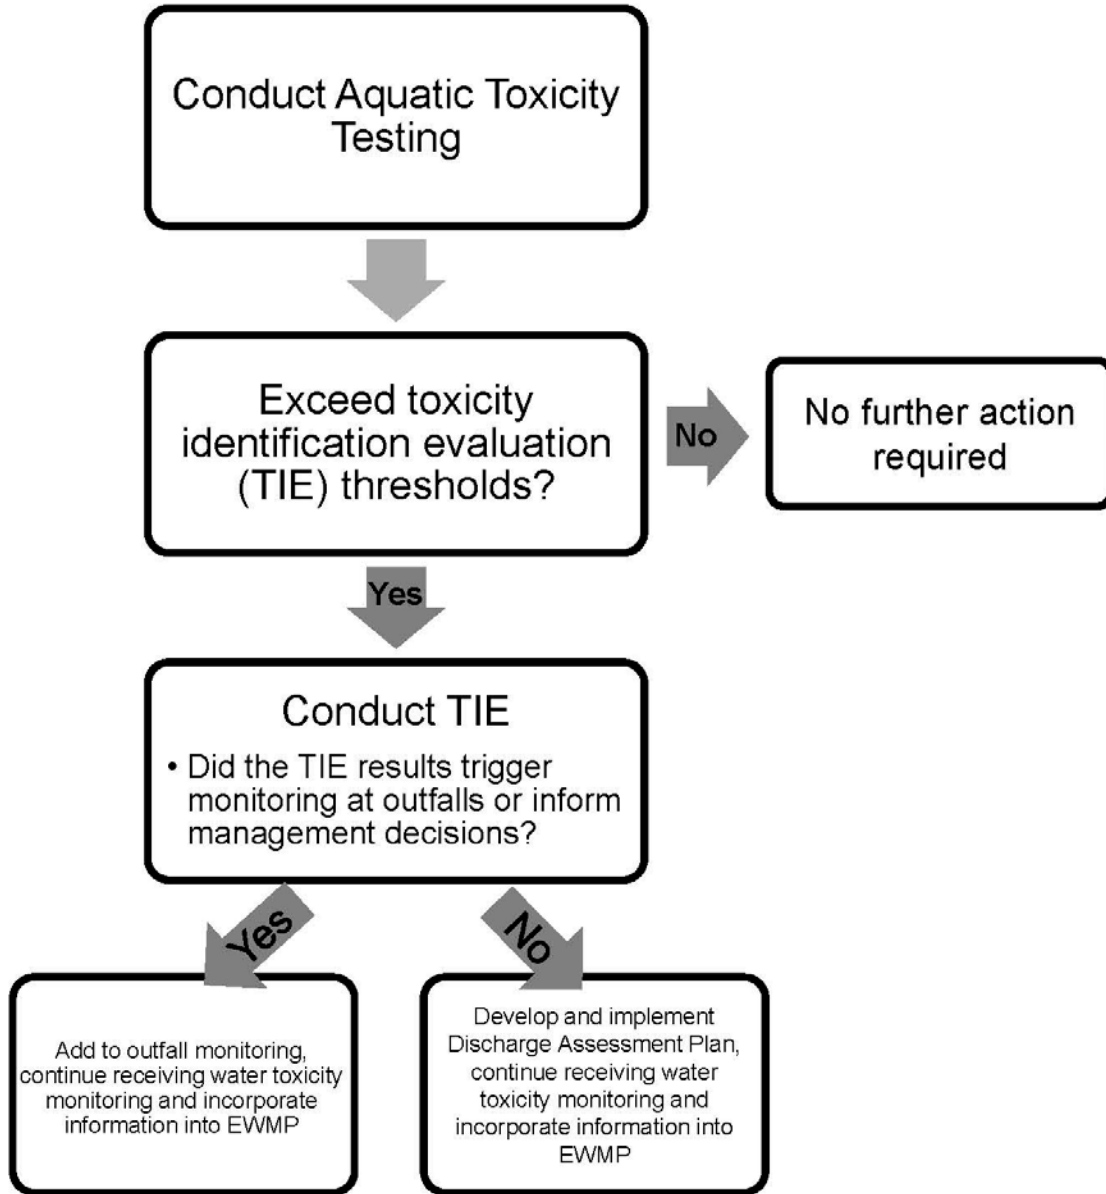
Conduct Aquatic Toxicity Testing

Exceed toxicity identification evaluation (TIE) thresholds?

No

No further action required

Yes

Conduct TIE

• Did the TIE results trigger monitoring at outfalls or inform management decisions?

Yes

No

Add to outfall monitoring, continue receiving water toxicity monitoring and incorporate information into EWMP

Develop and implement Discharge Assessment Plan, continue receiving water toxicity monitoring and incorporate information into EWMP